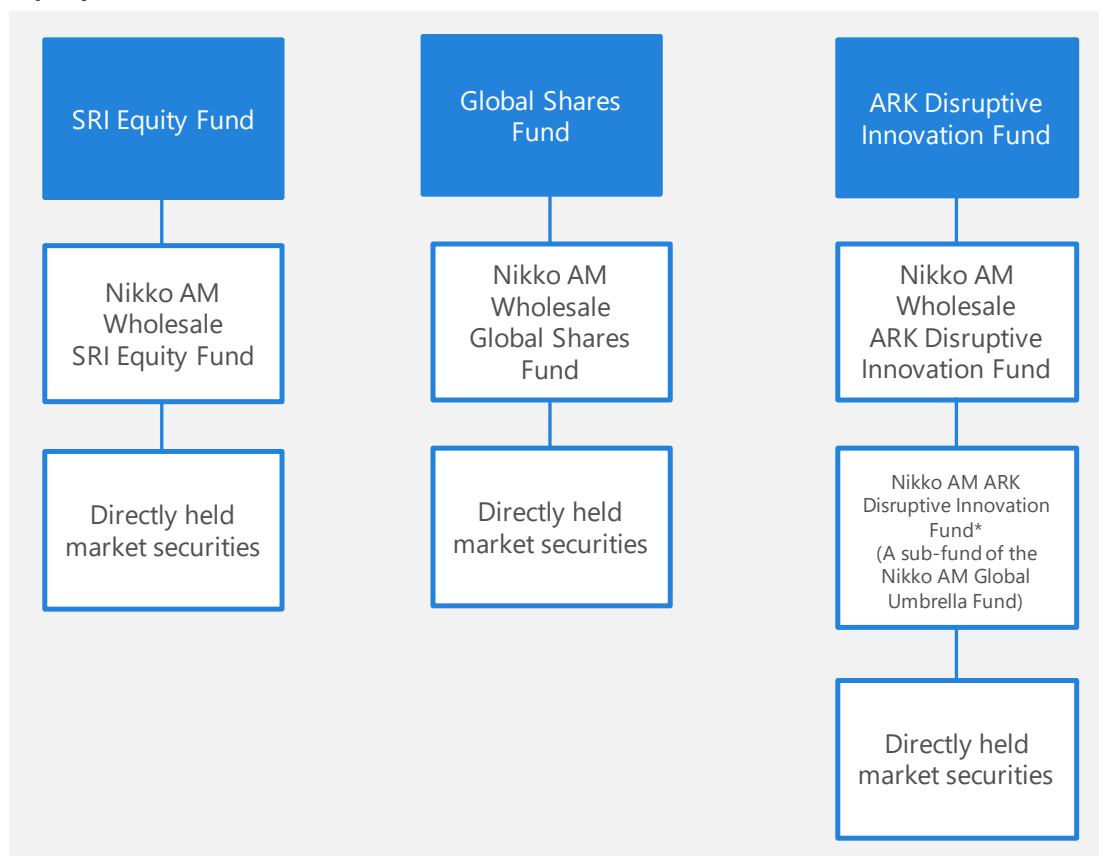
SRI Equity Fund

Nikko AM Wholesale SRI Equity Fund

Directly held market securities

Global Shares Fund

Nikko AM Wholesale Global Shares Fund

Directly held market securities

ARK Disruptive Innovation Fund

Nikko AM Wholesale ARK Disruptive Innovation Fund

Nikko AM ARK Disruptive Innovation Fund* (A sub-fund of the Nikko AM Global Umbrella Fund)

Directly held market securities